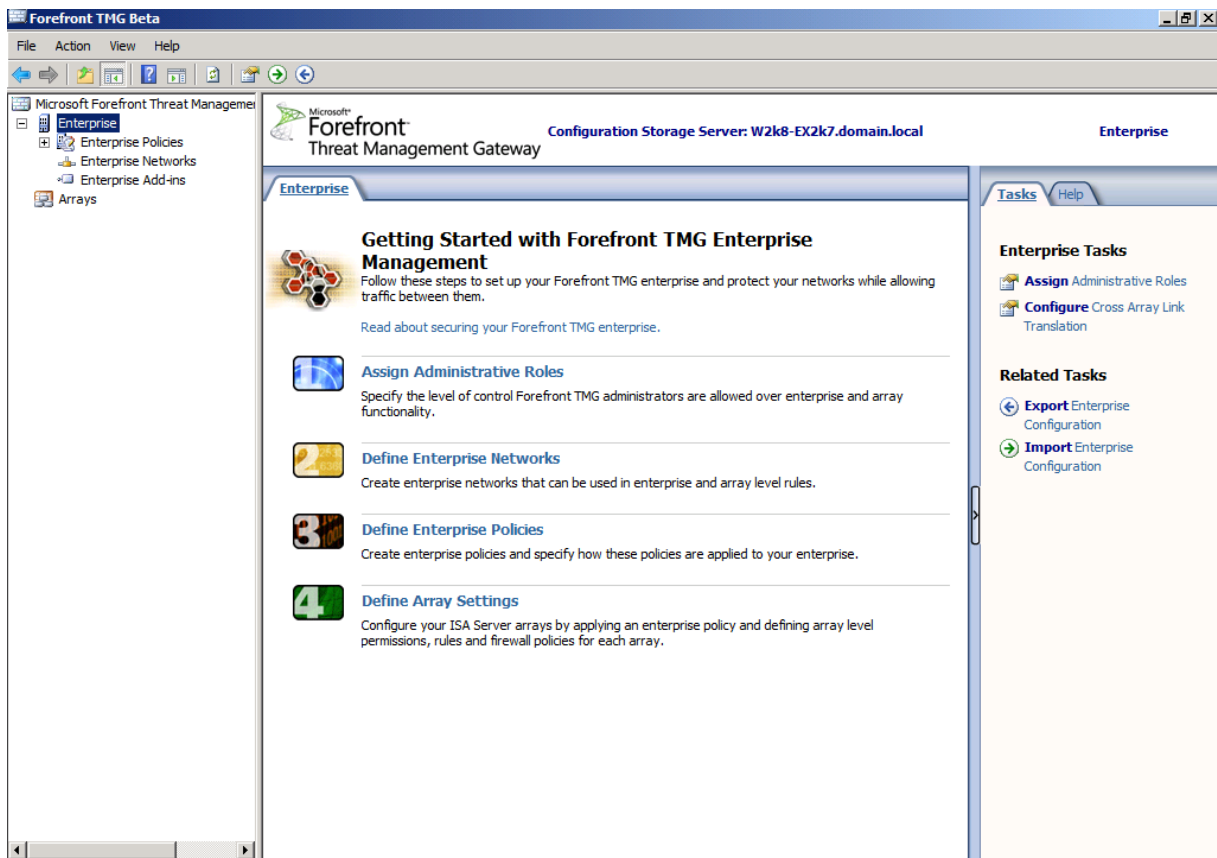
Forefront TMG Beta

File Action View Help

Microsoft Forefront Threat Managemer
Enterprise
Enterprise Policies
Enterprise Networks
Enterprise Add-ins
Arrays

Microsoft Forefront Threat Management Gateway

Configuration Storage Server: W2k8-EX2k7.domain.local

Enterprise

Enterprise

Getting Started with Forefront TMG Enterprise Management

Follow these steps to set up your Forefront TMG enterprise and protect your networks while allowing traffic between them.

Read about securing your Forefront TMG enterprise.

Assign Administrative Roles

Specify the level of control Forefront TMG administrators are allowed over enterprise and array functionality.

Define Enterprise Networks

Create enterprise networks that can be used in enterprise and array level rules.

Define Enterprise Policies

Create enterprise policies and specify how these policies are applied to your enterprise.

Define Array Settings

Configure your ISA Server arrays by applying an enterprise policy and defining array level permissions, rules and firewall policies for each array.

Tasks Help

Enterprise Tasks

Assign Administrative Roles

Configure Cross Array Link Translation

Related Tasks

Export Enterprise Configuration

Import Enterprise Configuration